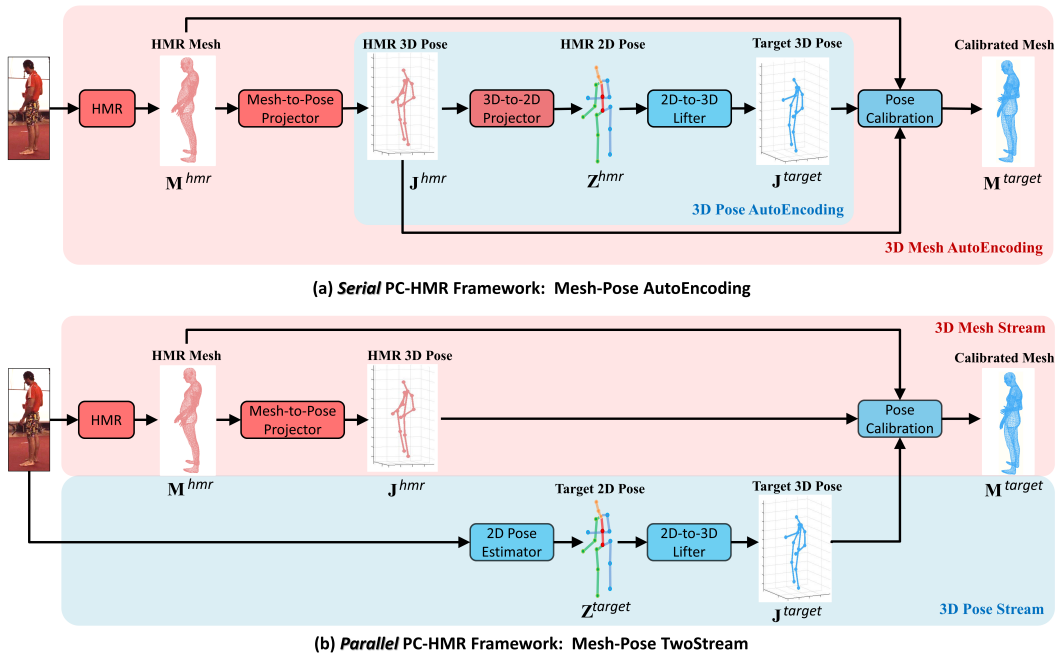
HMR Mesh
HMR 3D Pose
HMR 2D Pose
Target 3D Pose
Calibrated Mesh

HMR
Mesh-to-Pose Projector
3D-to-2D Projector
2D-to-3D Lifter
Pose Calibration

$\mathbf{M}^{hmr}$
$\mathbf{J}^{hmr}$
$\mathbf{Z}^{hmr}$
$\mathbf{J}^{target}$
$\mathbf{M}^{target}$

3D Pose AutoEncoding
3D Mesh AutoEncoding

(a) *Serial* PC-HMR Framework: Mesh-Pose AutoEncoding

3D Mesh Stream
HMR Mesh
HMR 3D Pose
Calibrated Mesh

HMR
Mesh-to-Pose Projector
Pose Calibration

$\mathbf{M}^{hmr}$
$\mathbf{J}^{hmr}$
$\mathbf{M}^{target}$

Target 2D Pose
Target 3D Pose

2D Pose Estimator
2D-to-3D Lifter

$\mathbf{Z}^{target}$
$\mathbf{J}^{target}$

3D Pose Stream

(b) *Parallel* PC-HMR Framework: Mesh-Pose TwoStream